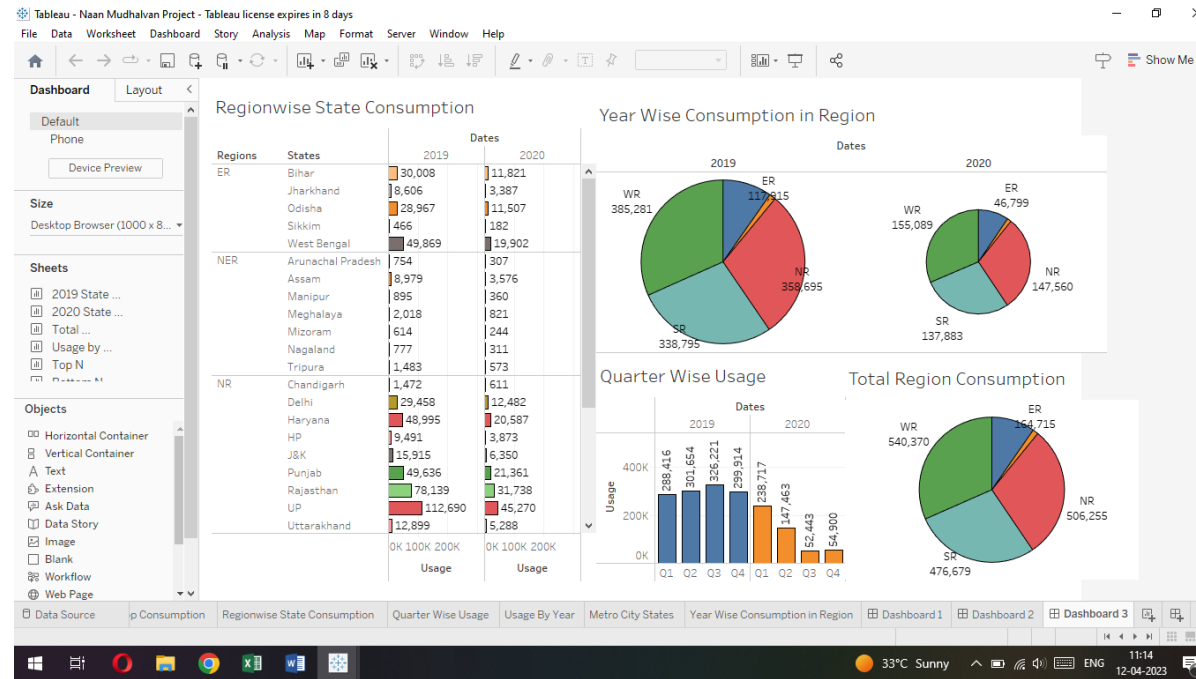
Tableau - Naan Mudhalvan Project - Tableau license expires in 8 days

File Data Worksheet Dashboard Story Analysis Map Format Server Window Help

Show Me

Dashboard Layout

Default
Phone
Device Preview

Size
Desktop Browser (1000 x 8...

Sheets
2019 State ...
2020 State ...
Total ...
Usage by ...
Top N

Objects
Horizontal Container
Vertical Container
Text
Extension
Ask Data
Data Story
Image
Blank
Workflow
Web Page

Regionwise State Consumption

| Regions | States | 2019 | 2020 |
|---|---|---|---|
| ER | Bihar | 30,008 | 11,821 |
| | Jharkhand | 8,606 | 3,387 |
| | Odisha | 28,967 | 11,507 |
| | Sikkim | 466 | 182 |
| | West Bengal | 49,869 | 19,902 |
| NER | Arunachal Pradesh | 754 | 307 |
| | Assam | 8,979 | 3,576 |
| | Manipur | 895 | 360 |
| | Meghalaya | 2,018 | 821 |
| | Mizoram | 614 | 244 |
| | Nagaland | 777 | 311 |
| | Tripura | 1,483 | 573 |
| NR | Chandigarh | 1,472 | 611 |
| | Delhi | 29,458 | 12,482 |
| | Haryana | 48,995 | 20,587 |
| | HP | 9,491 | 3,873 |
| | J&K | 15,915 | 6,350 |
| | Punjab | 49,636 | 21,361 |
| | Rajasthan | 78,139 | 31,738 |
| | UP | 112,690 | 45,270 |
| | Uttarakhand | 12,899 | 5,288 |

Dates
0K 100K 200K 0K 100K 200K
Usage Usage

Year Wise Consumption in Region
Dates
2019
ER 117,915
WR 385,281
NR 358,695
SR 338,795
2020
ER 46,799
WR 155,089
NR 147,560
SR 137,883

Quarter Wise Usage
Dates
2019 2020
Usage
400K 200K 0K
288,416 301,654 326,221 299,914 238,717 147,463 52,443 54,900
Q1 Q2 Q3 Q4 Q1 Q2 Q3 Q4

Total Region Consumption
ER 164,715
WR 540,370
NR 506,255
SR 476,679

Data Source | p Consumption | Regionwise State Consumption | Quarter Wise Usage | Usage By Year | Metro City States | Year Wise Consumption in Region | Dashboard 1 | Dashboard 2 | Dashboard 3

33°C Sunny ENG 11:14 12-04-2023